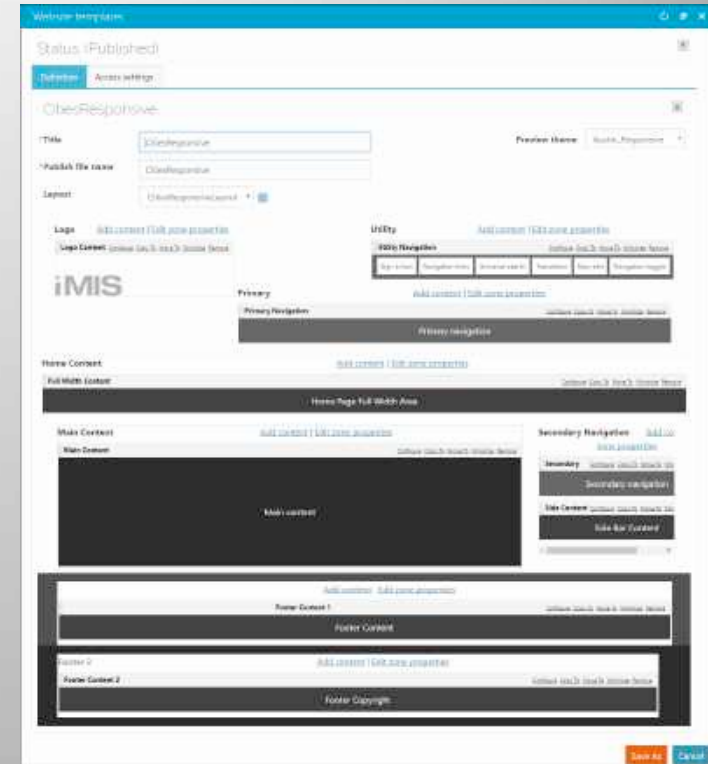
Website templates

Status (Published)

Definition Access settings

ObesResponsive

*Title ObesResponsive

*Publish file name ObesResponsive

Layout ObesResponsiveLayout

Preview theme Austin_Responsive

Logo Add content | Edit zone properties

Logo Content Configure Copy To Move To Minimize Remove

iMIS

Utility Add content | Edit zone properties

Utility Navigation Configure Copy To Move To Minimize Remove

Sign in/out Navigation links Universal search Translation Easy edit Navigation toggle

Primary Add content | Edit zone properties

Primary Navigation Configure Copy To Move To Minimize Remove

Primary navigation

Home Content Add content | Edit zone properties

Full Width Content Configure Copy To Move To Minimize Remove

Home Page Full Width Area

Main Content Add content | Edit zone properties

Main Content Configure Copy To Move To Minimize Remove

Main content

Secondary Navigation Add co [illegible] zone properties

Secondary Configure Copy To Move To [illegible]

Secondary navigation

Side Content Configure Copy To Move To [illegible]

Side Bar Content

Add content | Edit zone properties

Footer Content 1 Configure Copy To Move To Minimize Remove

Footer Content

Footer 2 Add content | Edit zone properties

Footer Content 2 Configure Copy To Move To Minimize Remove

Footer Copyright

Save As Cancel